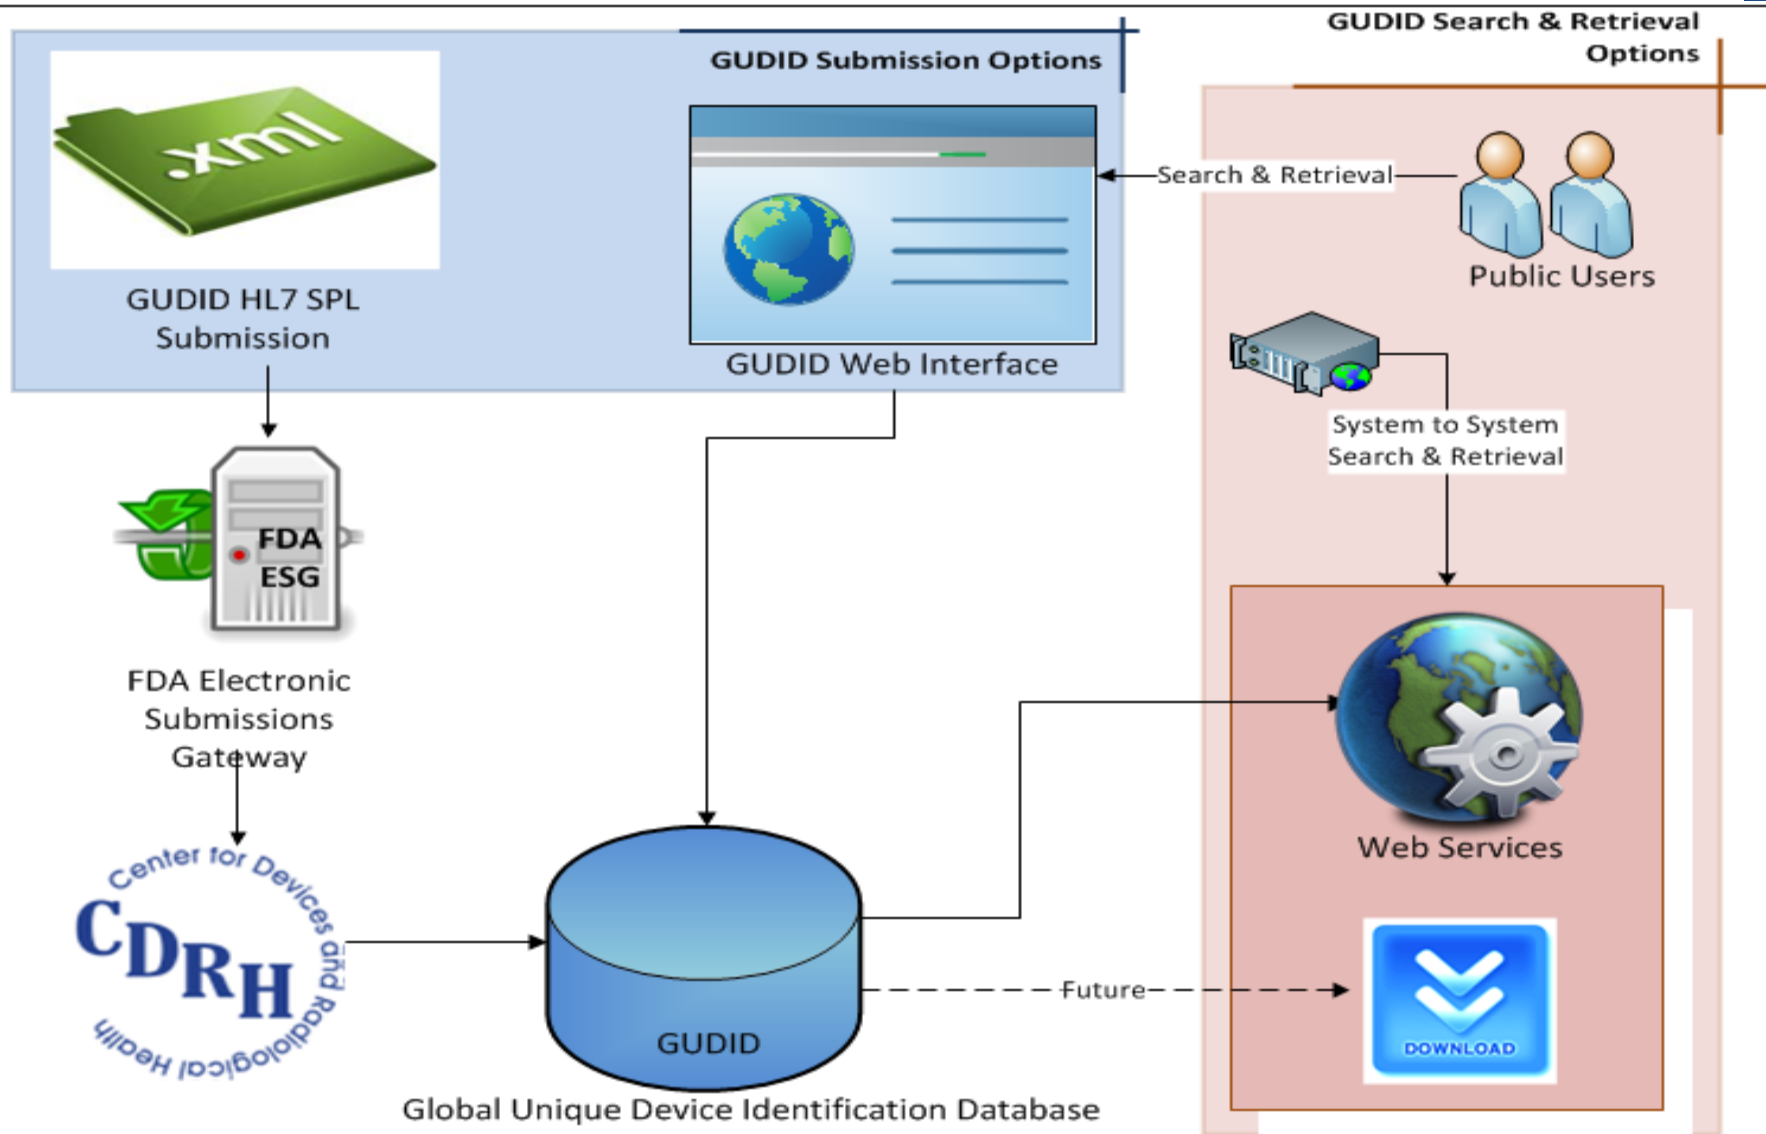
GUDID Submission Options

GUDID Search & Retrieval Options

.xml

GUDID HL7 SPL Submission

GUDID Web Interface

Search & Retrieval

Public Users

System to System Search & Retrieval

FDA ESG

FDA Electronic Submissions Gateway

Center for Devices and Radiological Health

CDRH

Web Services

GUDID

Future

DOWNLOAD

Global Unique Device Identification Database